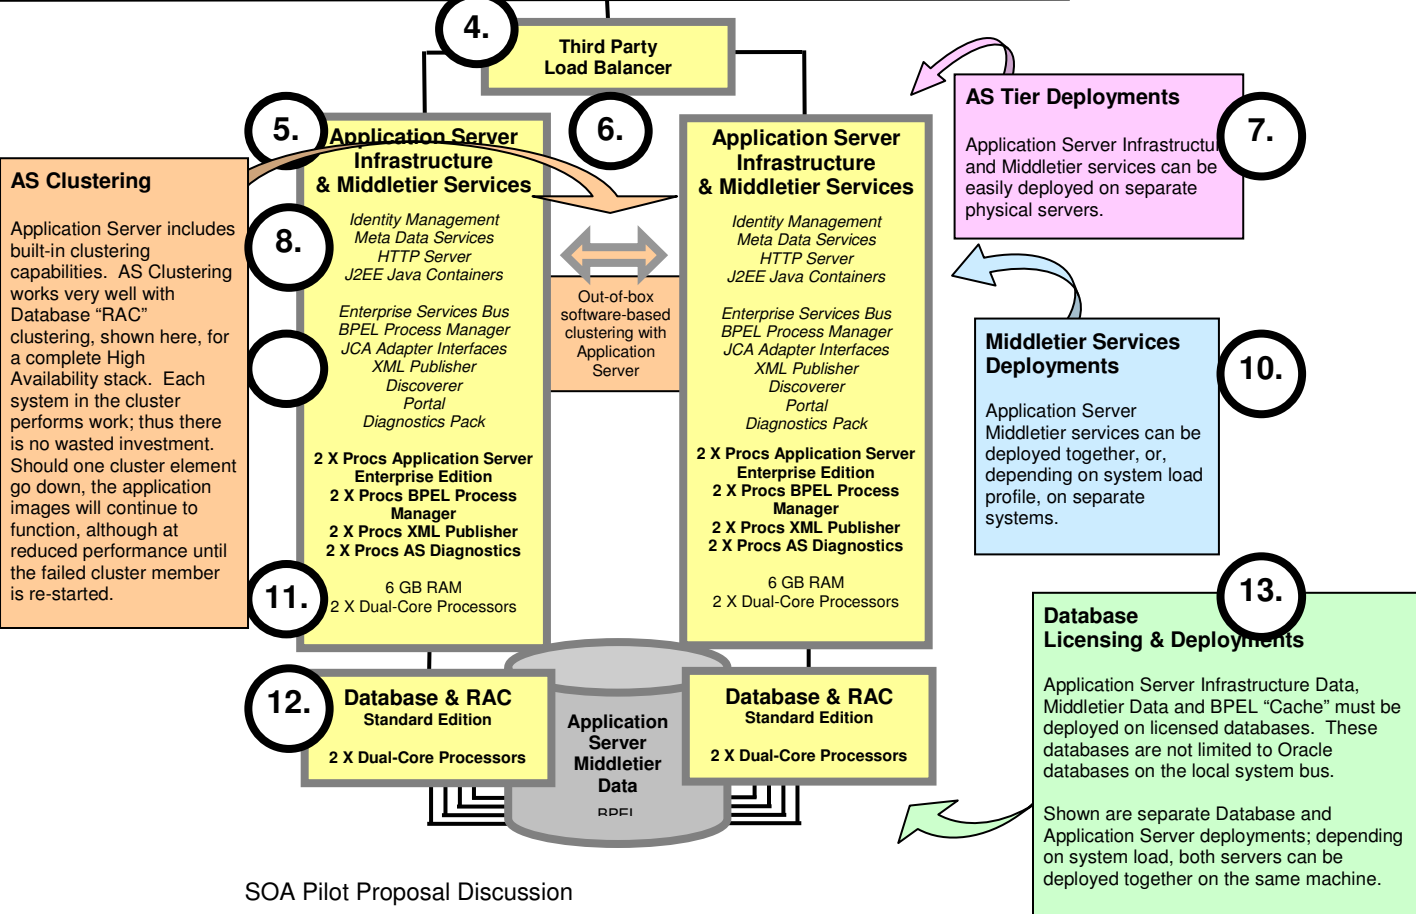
4.

Third Party Load Balancer

5.

Application Server Infrastructure & Middletier Services

Identity Management
Meta Data Services
HTTP Server
J2EE Java Containers

Enterprise Services Bus
BPEL Process Manager
JCA Adapter Interfaces
XML Publisher
Discoverer
Portal
Diagnostics Pack

2 X Procs Application Server Enterprise Edition
2 X Procs BPEL Process Manager
2 X Procs XML Publisher
2 X Procs AS Diagnostics

6 GB RAM
2 X Dual-Core Processors

6.

Out-of-box software-based clustering with Application Server

Application Server Infrastructure & Middletier Services

Identity Management
Meta Data Services
HTTP Server
J2EE Java Containers

Enterprise Services Bus
BPEL Process Manager
JCA Adapter Interfaces
XML Publisher
Discoverer
Portal
Diagnostics Pack

2 X Procs Application Server Enterprise Edition
2 X Procs BPEL Process Manager
2 X Procs XML Publisher
2 X Procs AS Diagnostics

6 GB RAM
2 X Dual-Core Processors

AS Tier Deployments

7.

Application Server Infrastructur and Middletier services can be easily deployed on separate physical servers.

AS Clustering

Application Server includes built-in clustering capabilities. AS Clustering works very well with Database “RAC” clustering, shown here, for a complete High Availability stack. Each system in the cluster performs work; thus there is no wasted investment. Should one cluster element go down, the application images will continue to function, although at reduced performance until the failed cluster member is re-started.

8.

11.

Middletier Services Deployments

10.

Application Server Middletier services can be deployed together, or, depending on system load profile, on separate systems.

12.

Database & RAC
Standard Edition

2 X Dual-Core Processors

Application Server Middletier Data
BPEL

Database & RAC
Standard Edition

2 X Dual-Core Processors

13.

Database Licensing & Deployments

Application Server Infrastructure Data, Middletier Data and BPEL “Cache” must be deployed on licensed databases. These databases are not limited to Oracle databases on the local system bus.

Shown are separate Database and Application Server deployments; depending on system load, both servers can be deployed together on the same machine.

SOA Pilot Proposal Discussion